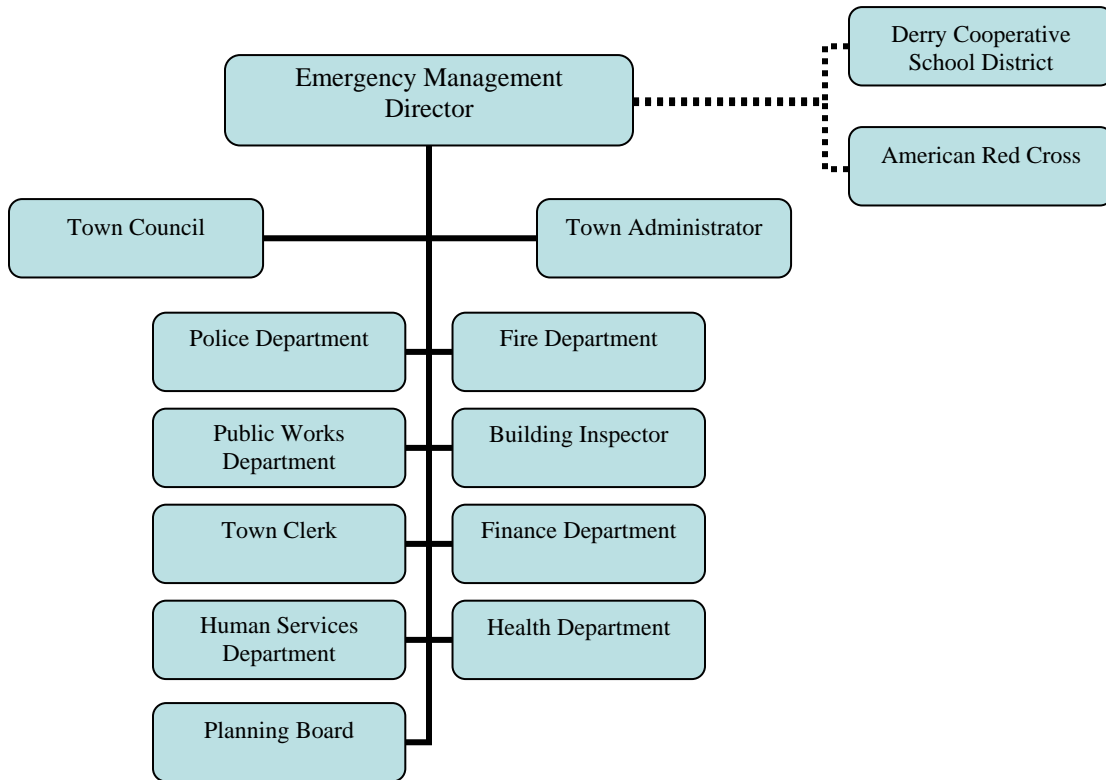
Derry Cooperative School District

Emergency Management Director

American Red Cross

Town Council

Town Administrator

Police Department

Fire Department

Public Works Department

Building Inspector

Town Clerk

Finance Department

Human Services Department

Health Department

Planning Board